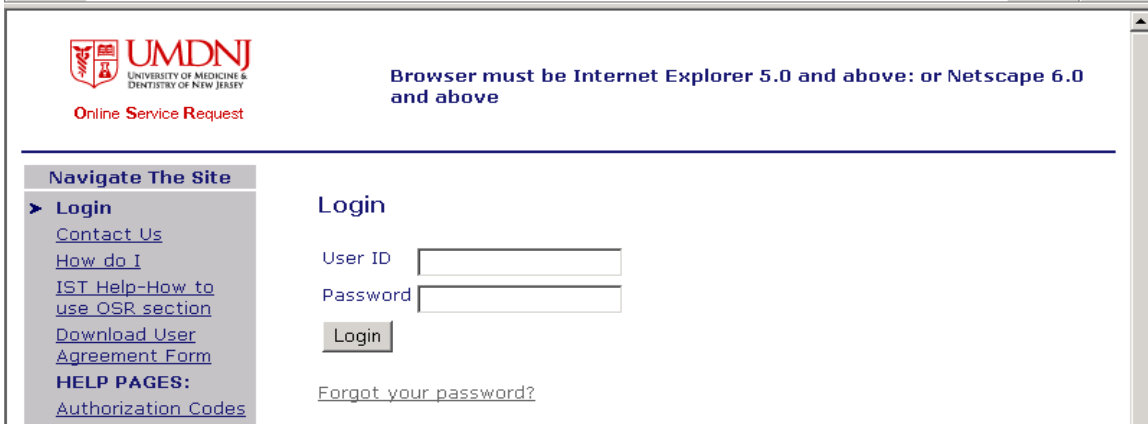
UMDNJ
UNIVERSITY OF MEDICINE & DENTISTRY OF NEW JERSEY
Online Service Request

Browser must be Internet Explorer 5.0 and above: or Netscape 6.0 and above

Navigate The Site
Login
Contact Us
How do I
IST Help-How to use OSR section
Download User Agreement Form
HELP PAGES:
Authorization Codes

Login

User ID
Password
Login

Forgot your password?